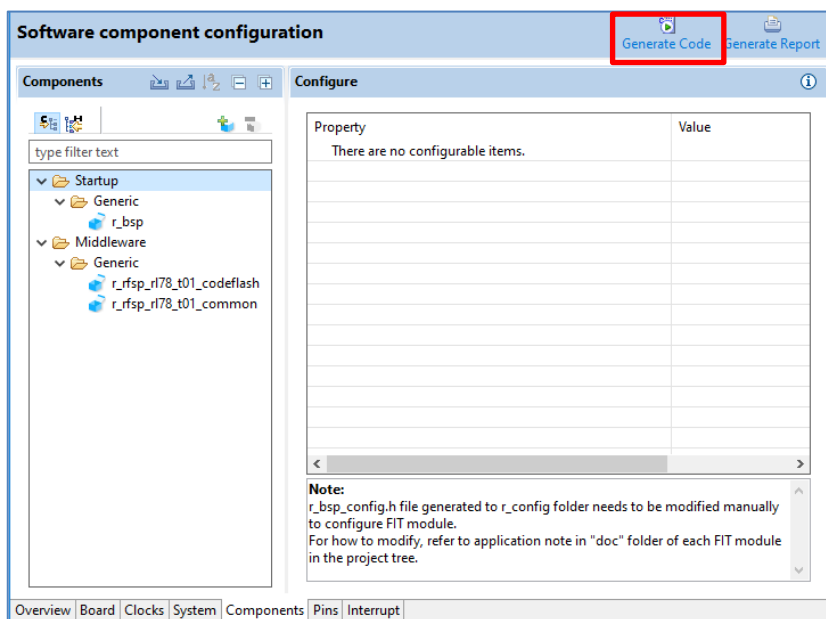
Software component configuration

Generate Code Generate Report

Components

type filter text

Startup
Generic
r_bsp
Middleware
Generic
r_rfsp_rl78_t01_codeflash
r_rfsp_rl78_t01_common

Configure

| Property | Value |
|---|---|
| There are no configurable items. | |

Note:
r_bsp_config.h file generated to r_config folder needs to be modified manually to configure FIT module.
For how to modify, refer to application note in "doc" folder of each FIT module in the project tree.

Overview Board Clocks System Components Pins Interrupt